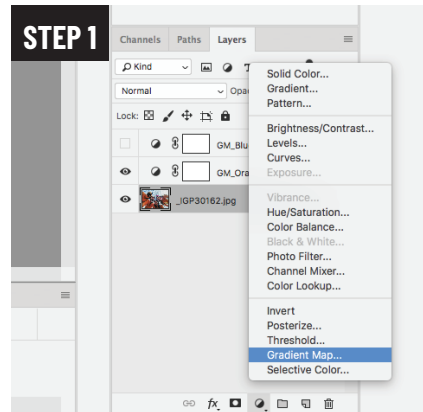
STEP 1

Channels Paths Layers

Kind

Normal

Opa

Lock:

GM_Blu

GM_Ora

_IGP30162.jpg

Solid Color...
Gradient...
Pattern...

Brightness/Contrast...
Levels...
Curves...
Exposure...

Vibrance...
Hue/Saturation...
Color Balance...
Black & White...
Photo Filter...
Channel Mixer...
Color Lookup...

Invert
Posterize...
Threshold...
Gradient Map...
Selective Color...

fx